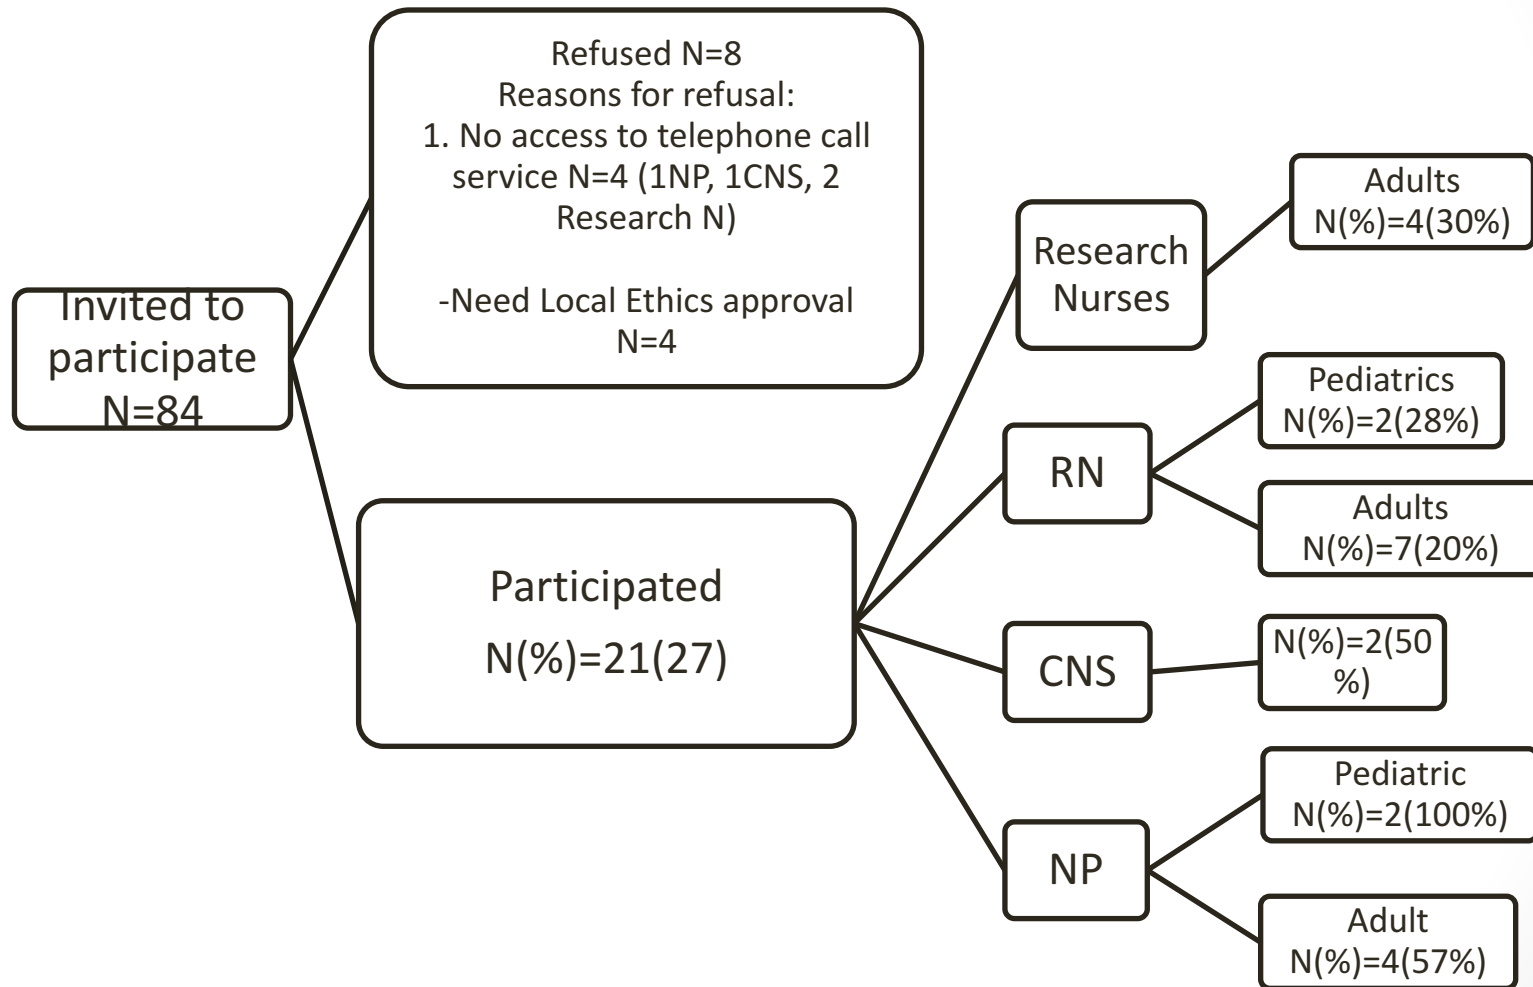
Invited to participate N=84

Refused N=8
Reasons for refusal:
1. No access to telephone call service N=4 (1NP, 1CNS, 2 Research N)

-Need Local Ethics approval N=4

Participated
N(%)=21(27)

Research Nurses

Adults
N(%)=4(30%)

RN

Pediatrics
N(%)=2(28%)

Adults
N(%)=7(20%)

CNS

N(%)=2(50 %)

NP

Pediatric
N(%)=2(100%)

Adult
N(%)=4(57%)